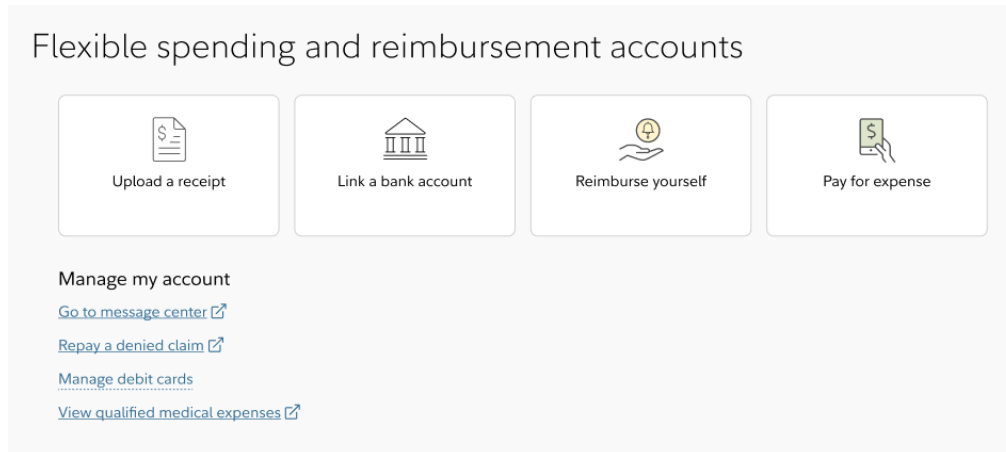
Flexible spending and reimbursement accounts

Upload a receipt

Link a bank account

Reimburse yourself

Pay for expense

Manage my account

Go to message center

Repay a denied claim

Manage debit cards

View qualified medical expenses